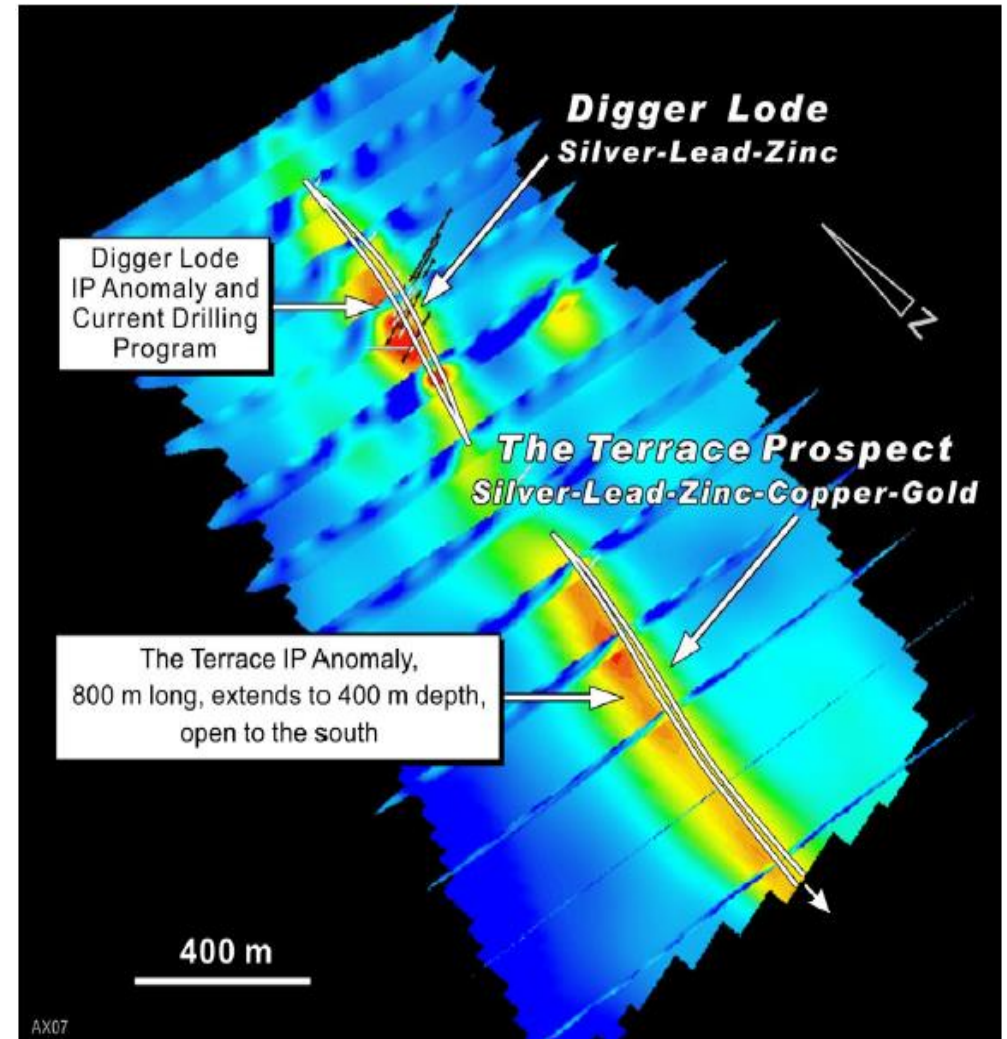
Digger Lode
Silver-Lead-Zinc

Digger Lode IP Anomaly and Current Drilling Program

N

The Terrace Prospect
Silver-Lead-Zinc-Copper-Gold

The Terrace IP Anomaly, 800 m long, extends to 400 m depth, open to the south

400 m

AX07